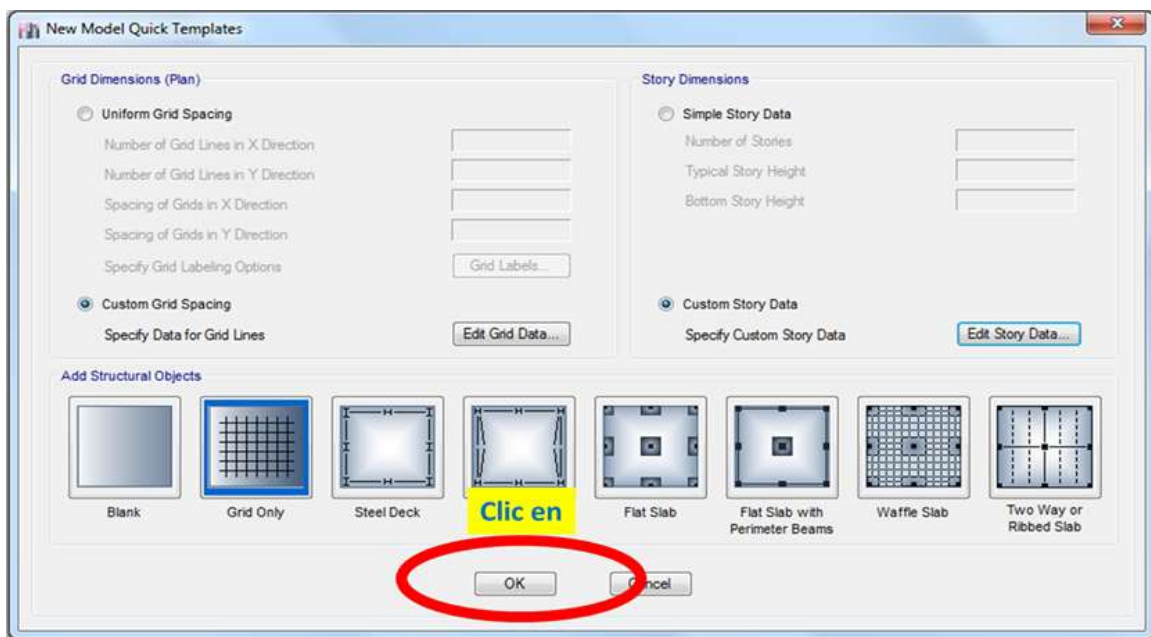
New Model Quick Templates

Grid Dimensions (Plan)

Uniform Grid Spacing

Number of Grid Lines in X Direction

Number of Grid Lines in Y Direction

Spacing of Grids in X Direction

Spacing of Grids in Y Direction

Specify Grid Labeling Options

Grid Labels...

Custom Grid Spacing

Specify Data for Grid Lines

Edit Grid Data...

Story Dimensions

Simple Story Data

Number of Stories

Typical Story Height

Bottom Story Height

Custom Story Data

Specify Custom Story Data

Edit Story Data...

Add Structural Objects

Blank

Grid Only

Steel Deck

Clic en

Flat Slab

Flat Slab with Perimeter Beams

Waffle Slab

Two Way or Ribbed Slab

OK

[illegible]ncel